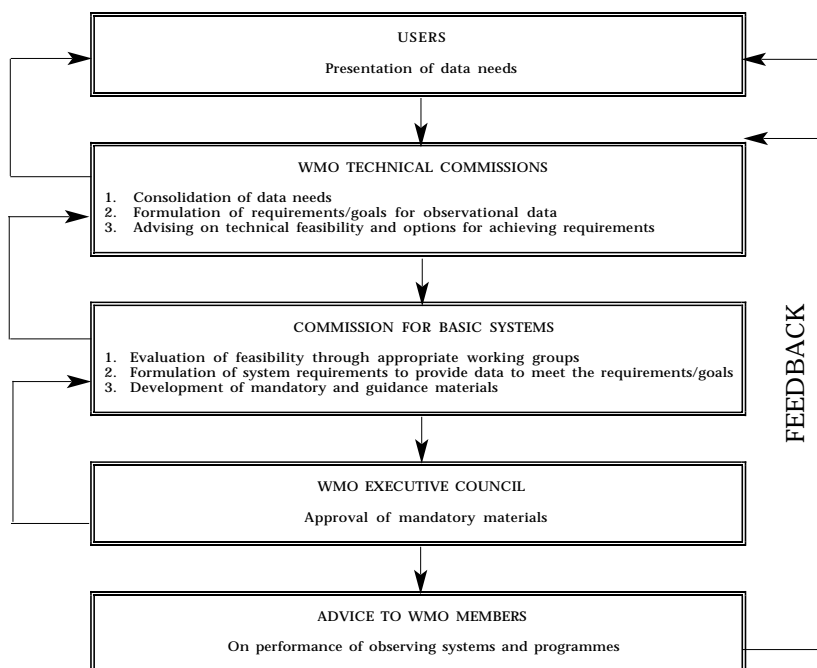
USERS

Presentation of data needs

WMO TECHNICAL COMMISSIONS

1. Consolidation of data needs
2. Formulation of requirements/goals for observational data
3. Advising on technical feasibility and options for achieving requirements

COMMISSION FOR BASIC SYSTEMS

1. Evaluation of feasibility through appropriate working groups
2. Formulation of system requirements to provide data to meet the requirements/goals
3. Development of mandatory and guidance materials

WMO EXECUTIVE COUNCIL

Approval of mandatory materials

ADVICE TO WMO MEMBERS

On performance of observing systems and programmes

FEEDBACK